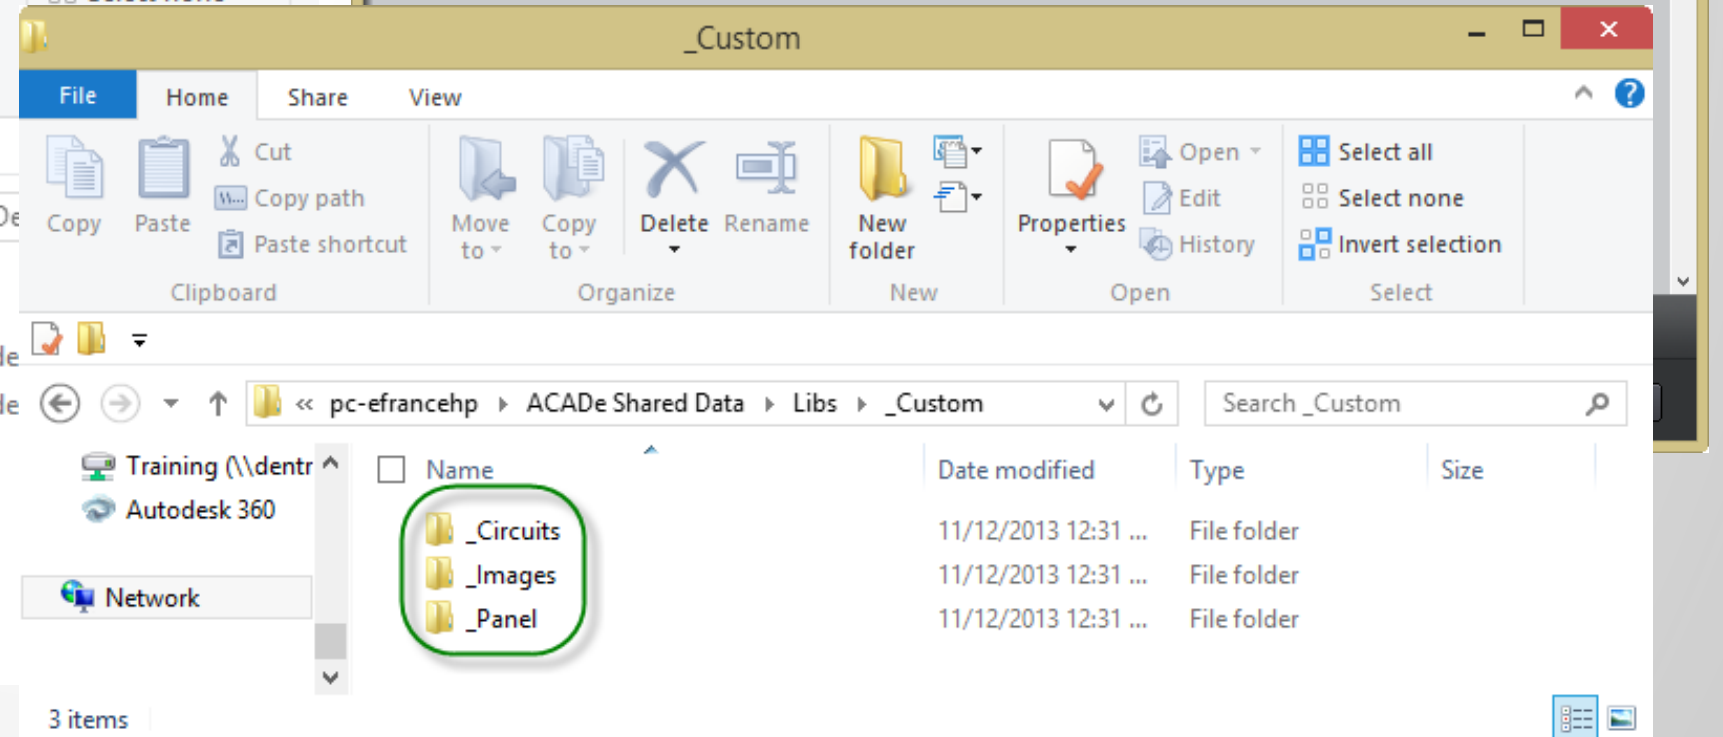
_Custom

File
Home
Share
View

Copy
Paste
Cut
Copy path
Paste shortcut
Clipboard

Move to
Copy to
Delete
Rename
Organize

New folder
New

Properties
Open
Edit
History
Open

Select all
Select none
Invert selection
Select

« pc-efrancehp ▸ ACADe Shared Data ▸ Libs ▸ _Custom

Search _Custom

Training (\\dentr
Autodesk 360
Network

| Name | Date modified | Type | Size |
|---|---|---|---|
| _Circuits | 11/12/2013 12:31 ... | File folder | |
| _Images | 11/12/2013 12:31 ... | File folder | |
| _Panel | 11/12/2013 12:31 ... | File folder | |

3 items